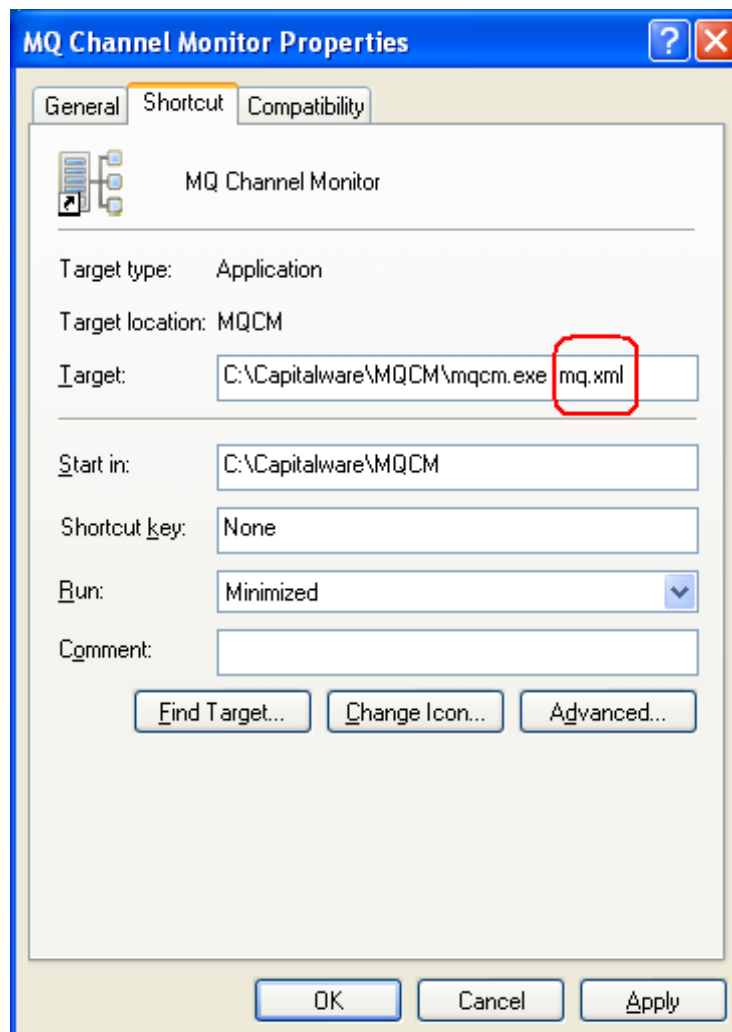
MQ Channel Monitor Properties

?

General | Shortcut | Compatibility

MQ Channel Monitor

Target type: Application

Target location: MQCM

Target: C:\Capitalware\MQCM\mqcm.exe mq.xml

Start in: C:\Capitalware\MQCM

Shortcut key: None

Run: Minimized

Comment:

Find Target... | Change Icon... | Advanced...

OK | Cancel | Apply